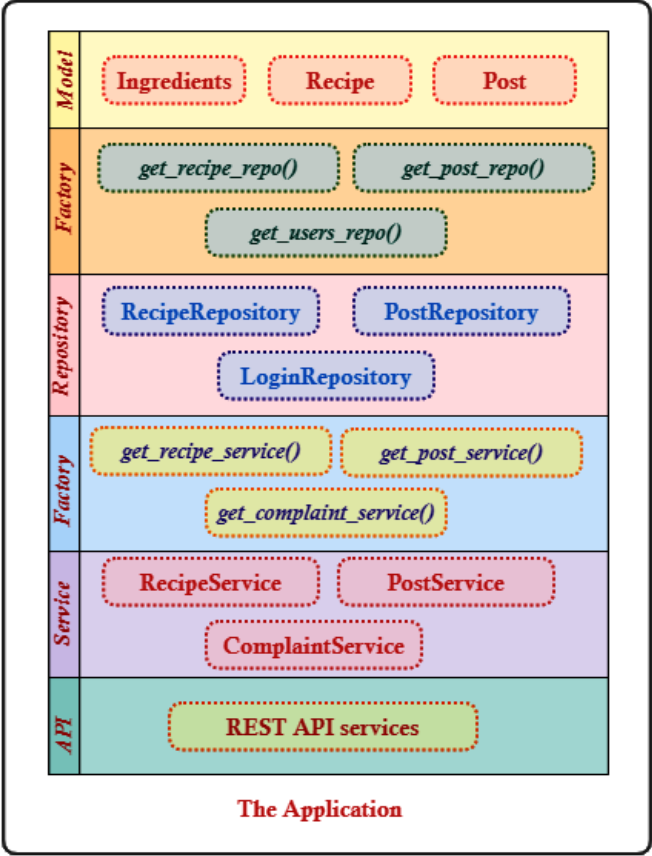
Model

Ingredients

Recipe

Post

Factory

get_recipe_repo()

get_post_repo()

get_users_repo()

Repository

RecipeRepository

PostRepository

LoginRepository

Factory

get_recipe_service()

get_post_service()

get_complaint_service()

Service

RecipeService

PostService

ComplaintService

API

REST API services

The Application